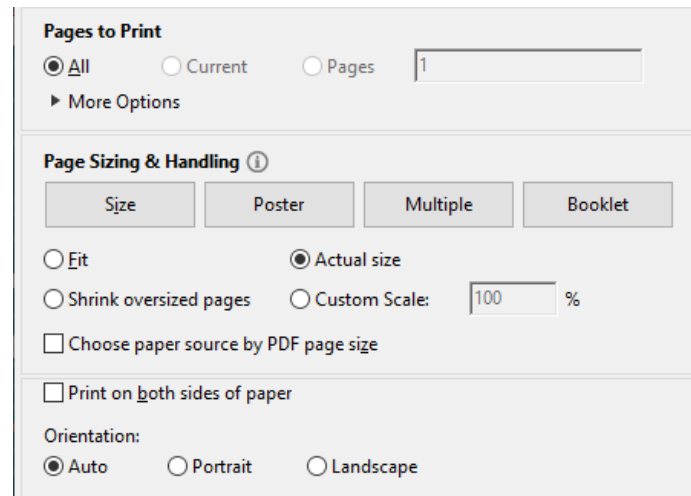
Pages to Print

All Current Pages 1

▸ More Options

Page Sizing & Handling ⓘ

Size Poster Multiple Booklet

Fit Actual size

Shrink oversized pages Custom Scale: 100 %

Choose paper source by PDF page size

Print on both sides of paper

Orientation:

Auto Portrait Landscape